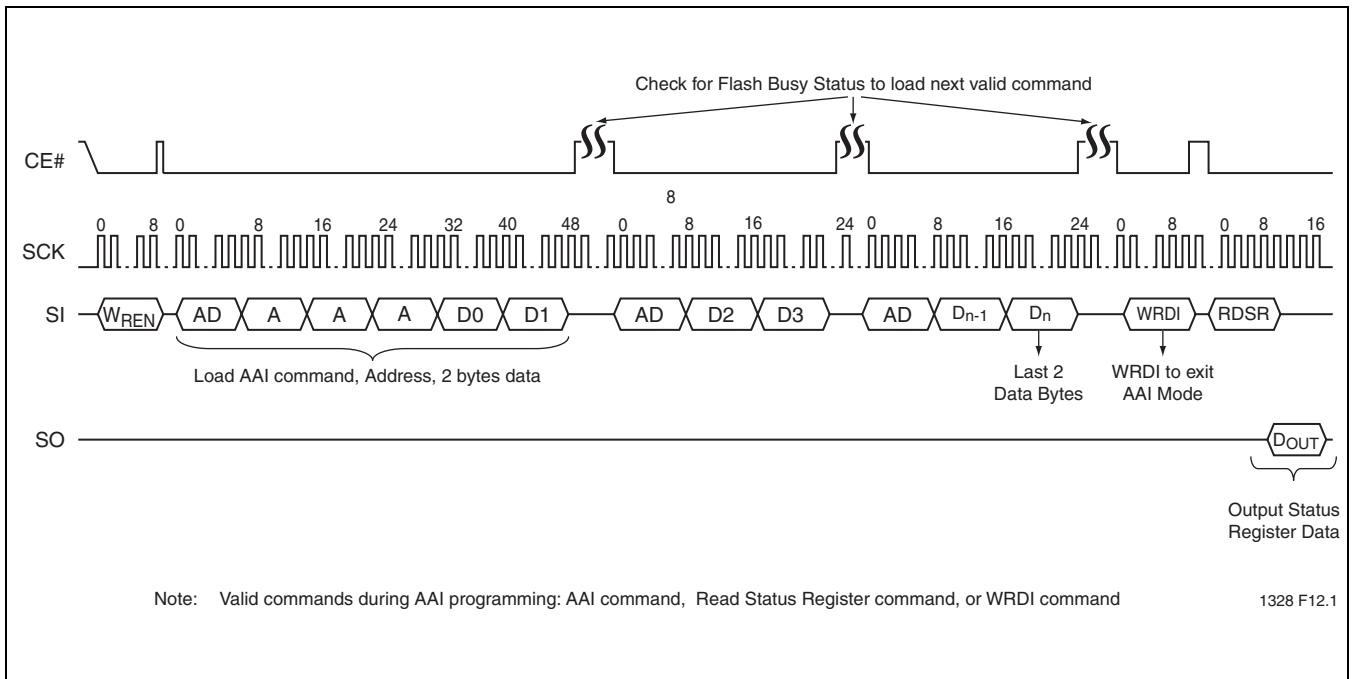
Check for Flash Busy Status to load next valid command

CE#

8

SCK

0 8 0 8 16 24 32 40 48 0 8 16 24 0 8 16 24 0 8 0 8 16

SI

$W_{REN}$ AD A A A D0 D1 AD D2 D3 AD $D_{n-1}$ $D_n$ WRDI RDSR

Load AAI command, Address, 2 bytes data

Last 2 Data Bytes

WRDI to exit AAI Mode

SO

$D_{OUT}$

Output Status Register Data

Note: Valid commands during AAI programming: AAI command, Read Status Register command, or WRDI command

1328 F12.1